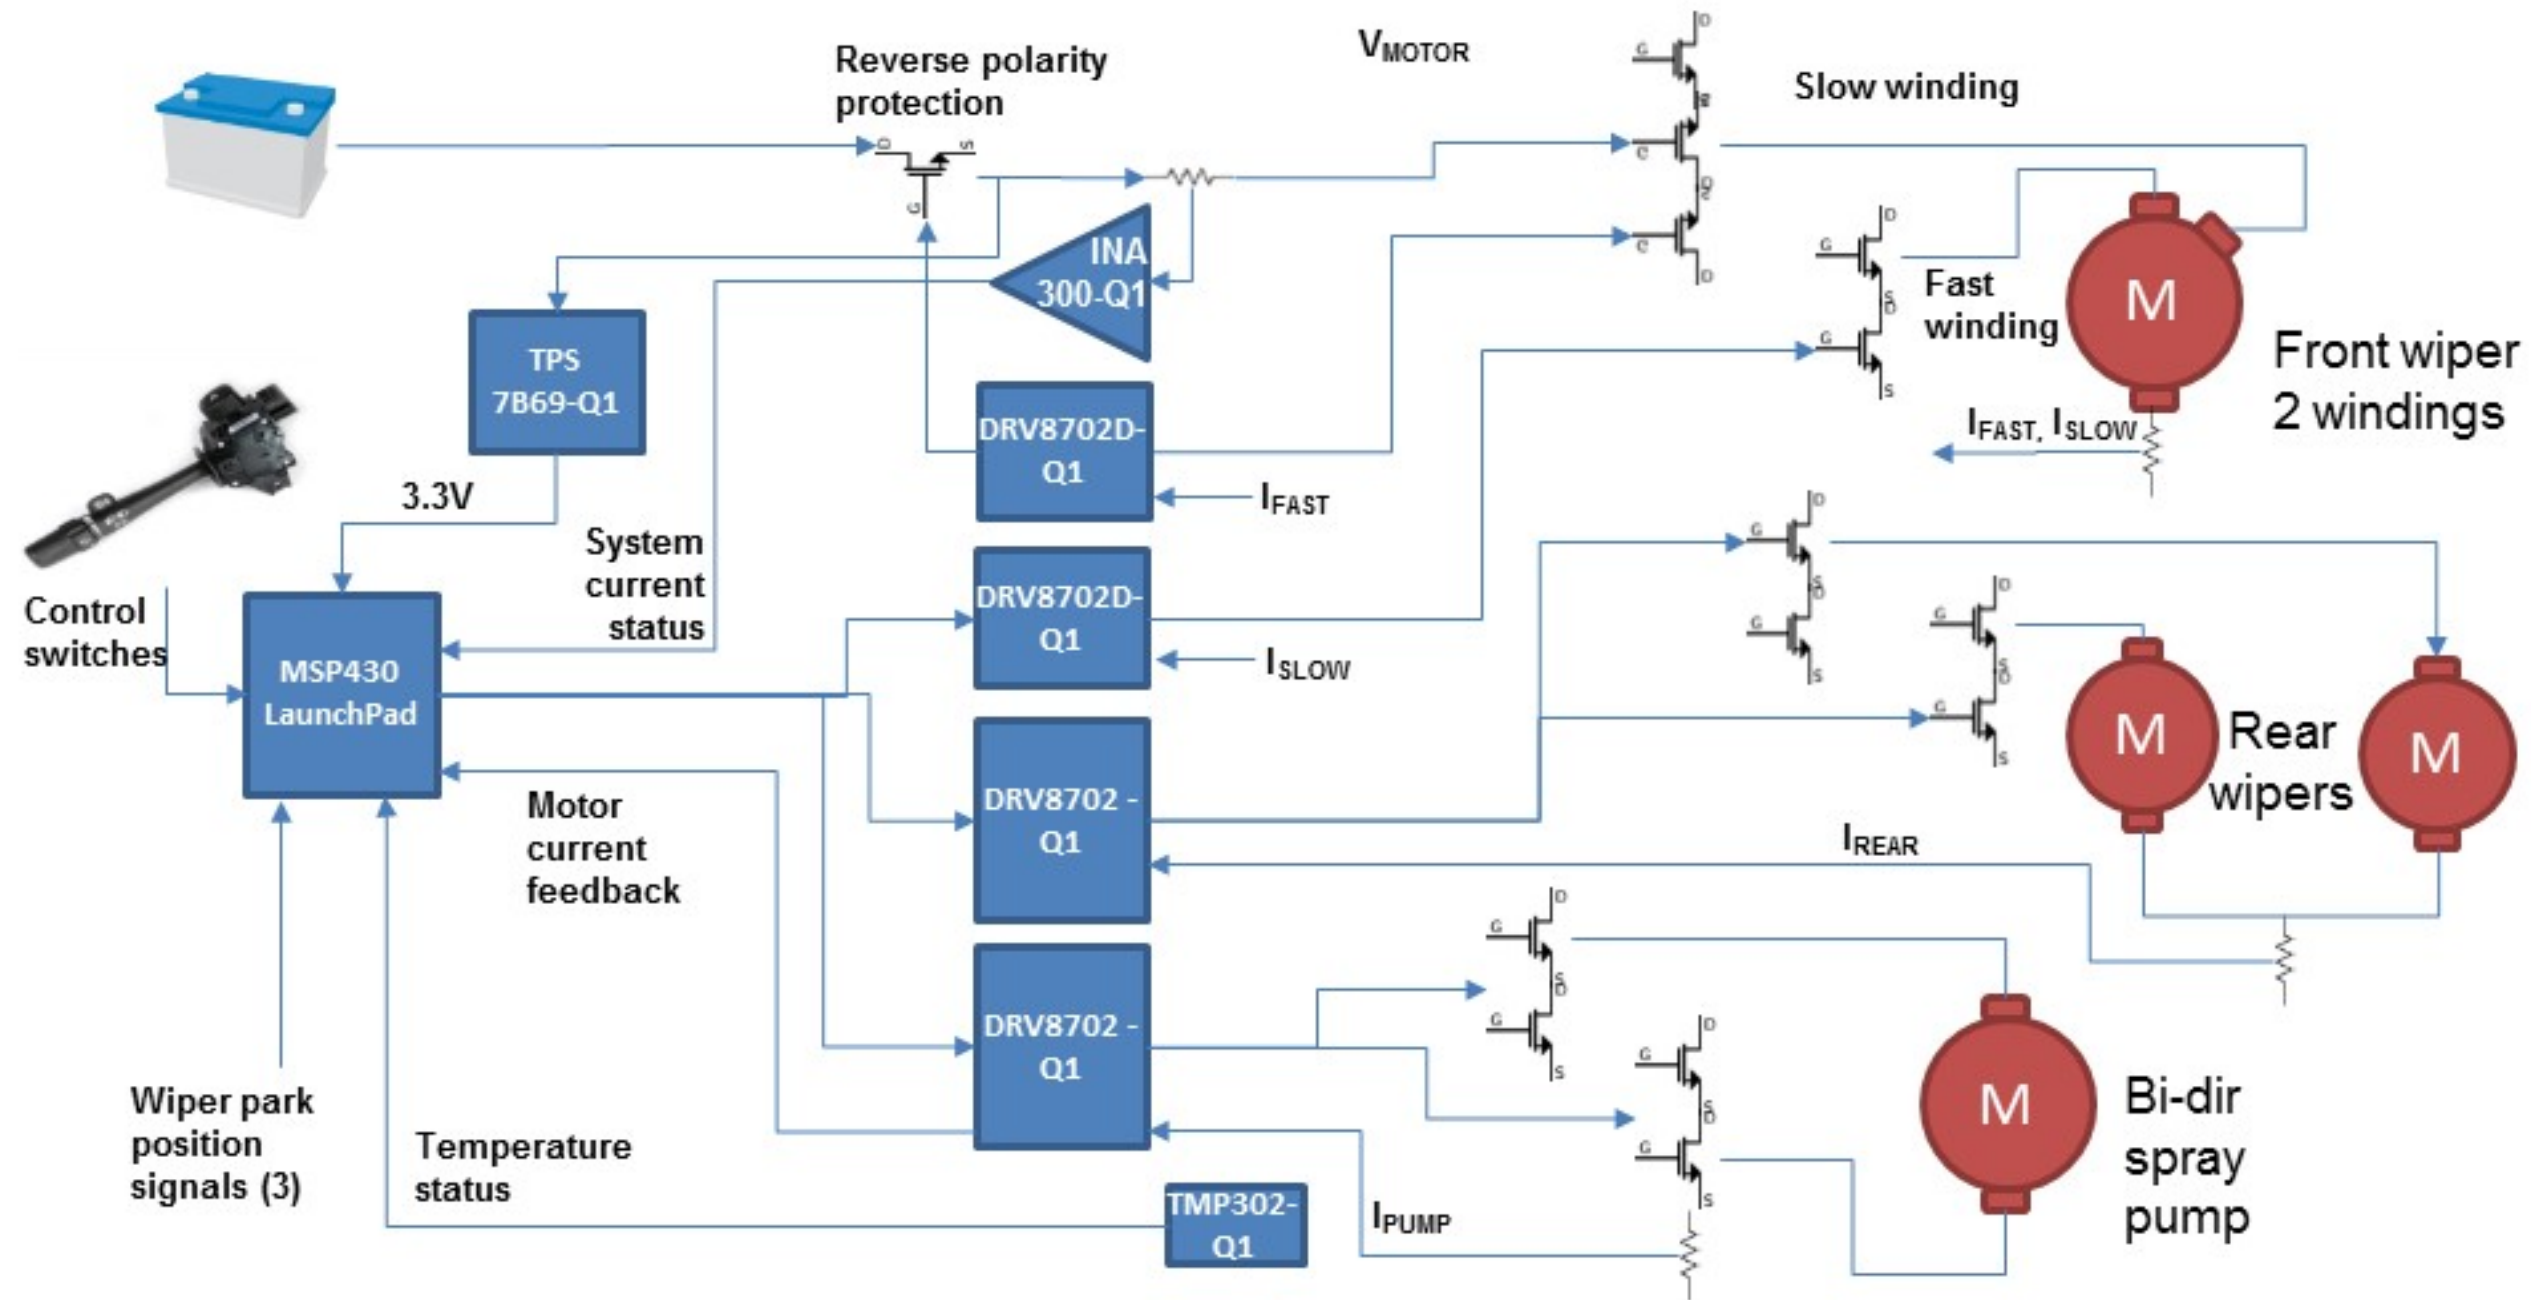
Reverse polarity protection

$V_{MOTOR}$

Slow winding

INA 300-Q1

TPS 7B69-Q1

Fast winding

M

Front wiper 2 windings

$I_{FAST}, I_{SLOW}$

DRV8702D-Q1

$I_{FAST}$

3.3V

System current status

DRV8702D-Q1

$I_{SLOW}$

Control switches

MSP430 LaunchPad

M

Rear wipers

M

DRV8702 - Q1

Motor current feedback

$I_{REAR}$

DRV8702 - Q1

M

Bi-dir spray pump

Wiper park position signals (3)

Temperature status

TMP302-Q1

$I_{PUMP}$